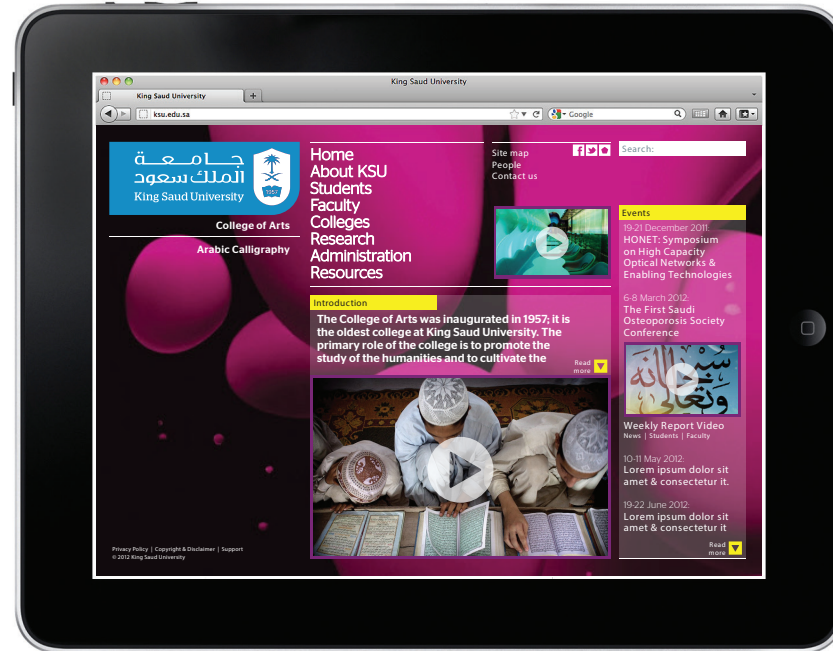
King Saud University

King Saud University

ksu.edu.sa

Google

جامعة الملك سعود
King Saud University

College of Arts

Arabic Calligraphy

Home
About KSU
Students
Faculty
Colleges
Research
Administration
Resources

Site map
People
Contact us

Search:

Introduction

The College of Arts was inaugurated in 1957; it is the oldest college at King Saud University. The primary role of the college is to promote the study of the humanities and to cultivate the

Read more

Events

19-21 December 2011:
HONET: Symposium on High Capacity Optical Networks & Enabling Technologies

6-8 March 2012:
The First Saudi Osteoporosis Society Conference

سبحانه وتعالى

Weekly Report Video
News | Students | Faculty

10-11 May 2012:
Lorem ipsum dolor sit amet & consectetur it.

19-22 June 2012:
Lorem ipsum dolor sit amet & consectetur it

Read more

Privacy Policy | Copyright & Disclaimer | Support
© 2012 King Saud University